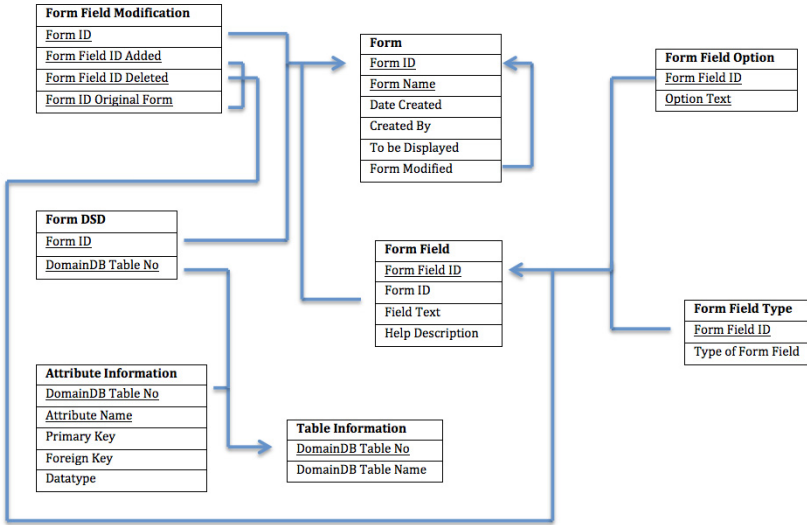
Form Field Modification
Form ID
Form Field ID Added
Form Field ID Deleted
Form ID Original Form

Form
Form ID
Form Name
Date Created
Created By
To be Displayed
Form Modified

Form Field Option
Form Field ID
Option Text

Form DSD
Form ID
DomainDB Table No

Form Field
Form Field ID
Form ID
Field Text
Help Description

Form Field Type
Form Field ID
Type of Form Field

Attribute Information
DomainDB Table No
Attribute Name
Primary Key
Foreign Key
Datatype

Table Information
DomainDB Table No
DomainDB Table Name